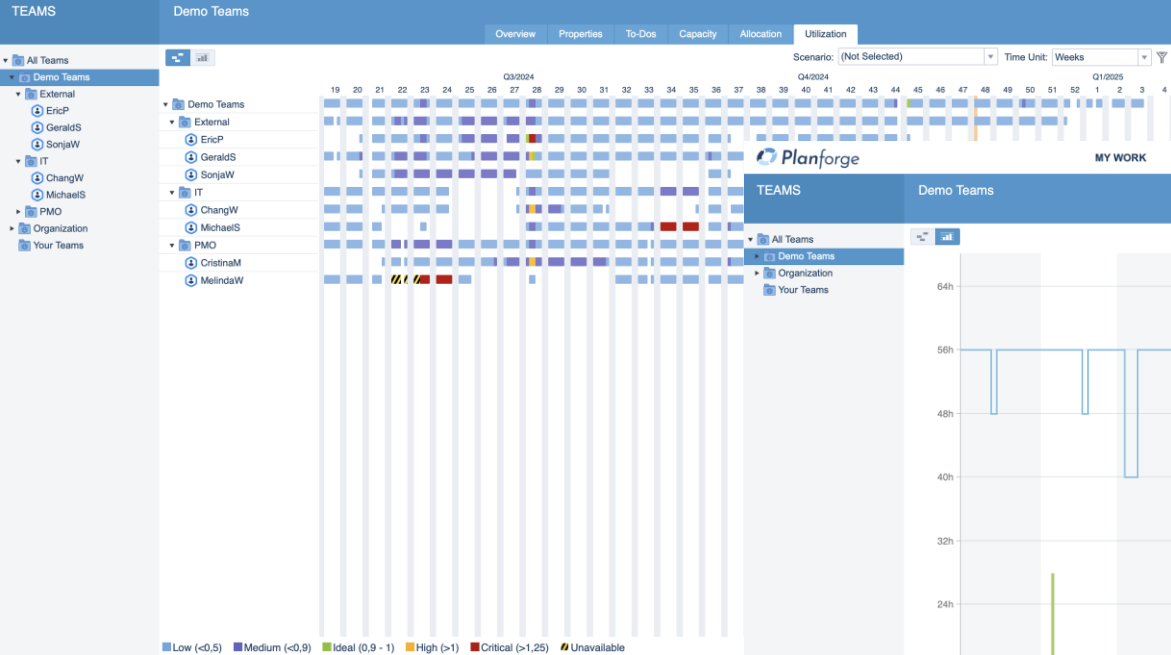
TEAMS

Demo Teams

Overview Properties To-Dos Capacity Allocation Utilization

Scenario: (Not Selected) Time Unit: Weeks

All Teams
Demo Teams
External
EricP
GeraldS
SonjaW
IT
ChangW
MichaelS
PMO
Organization
Your Teams

Q3/2024 Q4/2024 Q1/2025

19 20 21 22 23 24 25 26 27 28 29 30 31 32 33 34 35 36 37 38 39 40 41 42 43 44 45 46 47 48 49 50 51 52 1 2 3 4

Demo Teams
External
EricP
GeraldS
SonjaW
IT
ChangW
MichaelS
PMO
CristinaM
MelindaW

Low (<0,5) Medium (<0,9) Ideal (0,9 - 1) High (>1) Critical (>1,25) Unavailable

Planforge

MY WORK

TEAMS

Demo Teams

All Teams
Demo Teams
Organization
Your Teams

64h
56h
48h
40h
32h
24h